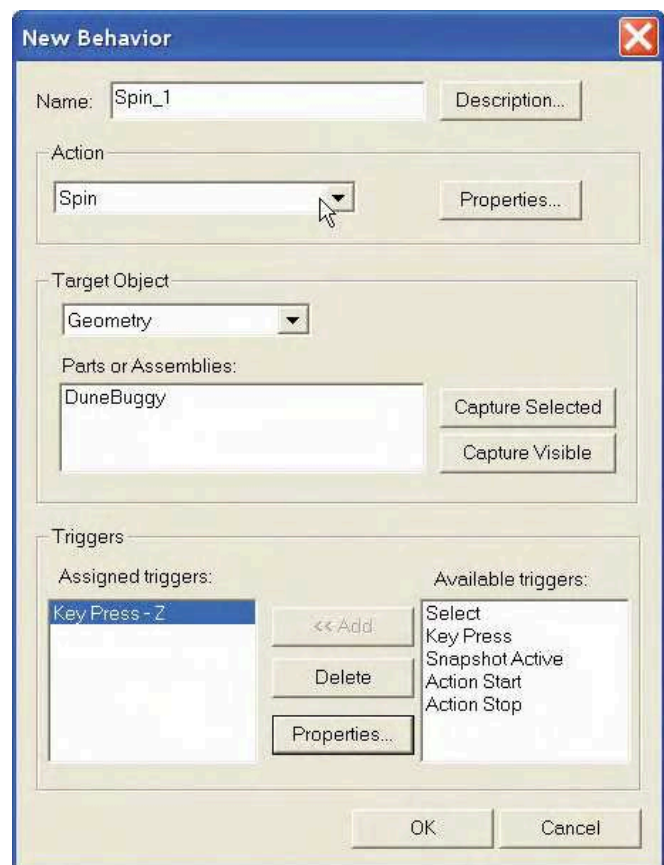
New Behavior

Name: Spin_1

Description...

Action

Spin

Properties...

Target Object

Geometry

Parts or Assemblies:

DuneBuggy

Capture Selected

Capture Visible

Triggers

Assigned triggers:

Key Press - Z

<< Add

Delete

Properties...

Available triggers:

Select
Key Press
Snapshot Active
Action Start
Action Stop

OK

Cancel